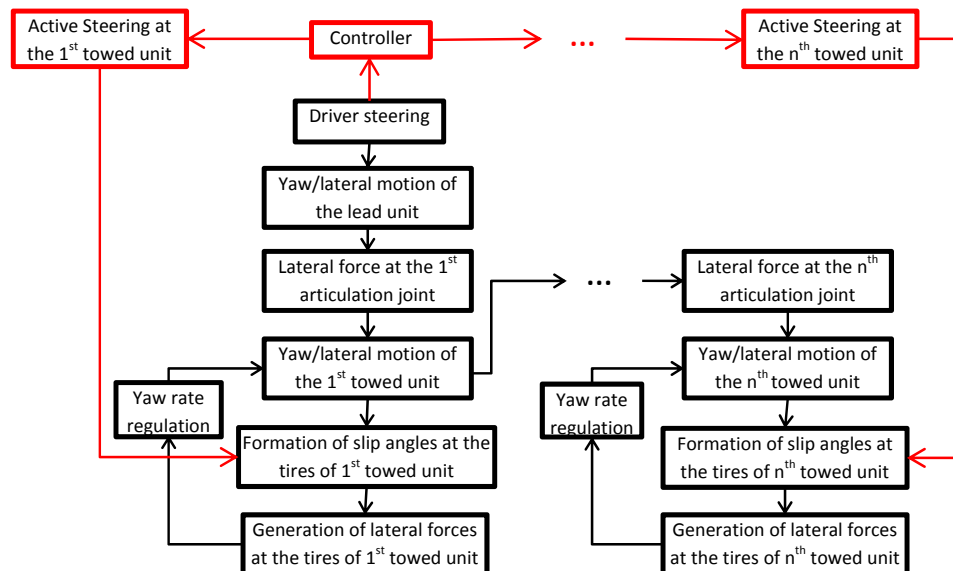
Active Steering at the 1$^{st}$ towed unit

Controller

...

Active Steering at the n$^{th}$ towed unit

Driver steering

Yaw/lateral motion of the lead unit

Lateral force at the 1$^{st}$ articulation joint

...

Lateral force at the n$^{th}$ articulation joint

Yaw/lateral motion of the 1$^{st}$ towed unit

Yaw/lateral motion of the n$^{th}$ towed unit

Yaw rate regulation

Formation of slip angles at the tires of 1$^{st}$ towed unit

Yaw rate regulation

Formation of slip angles at the tires of n$^{th}$ towed unit

Generation of lateral forces at the tires of 1$^{st}$ towed unit

Generation of lateral forces at the tires of n$^{th}$ towed unit